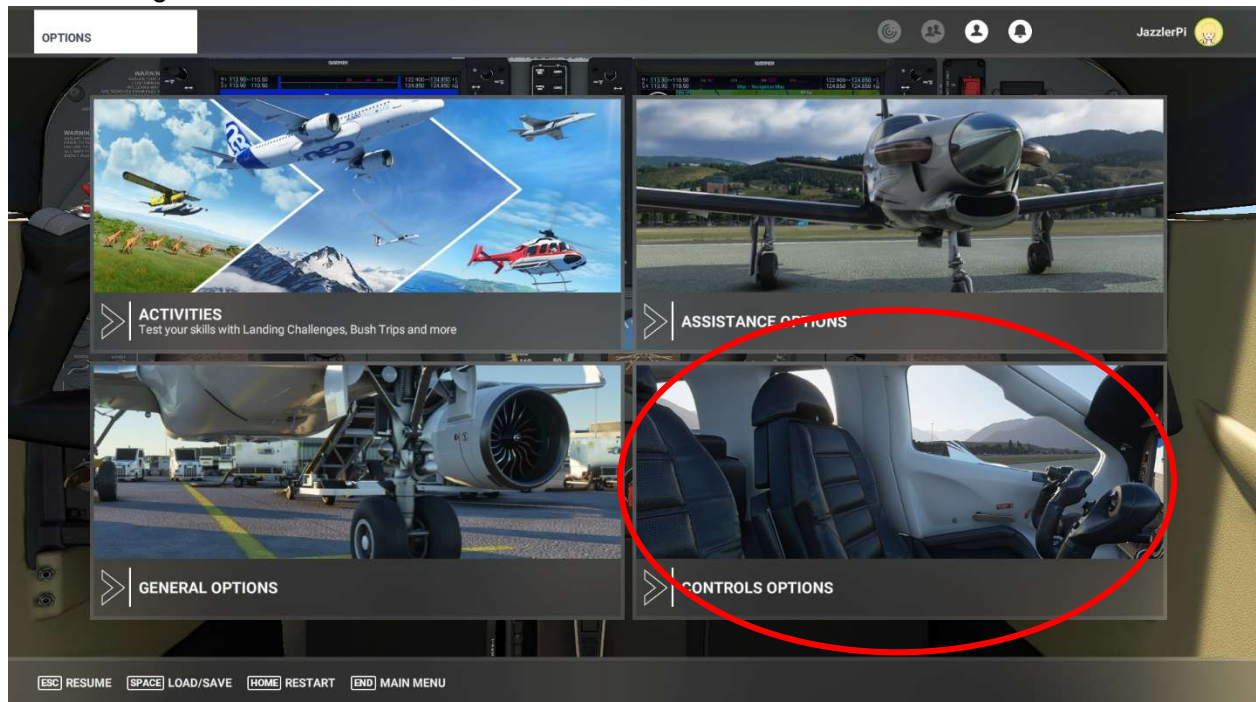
OPTIONS

JazzlerPi

ACTIVITIES
Test your skills with Landing Challenges, Bush Trips and more

ASSISTANCE OPTIONS

GENERAL OPTIONS

CONTROLS OPTIONS

ESC RESUME SPACE LOAD/SAVE HOME RESTART END MAIN MENU